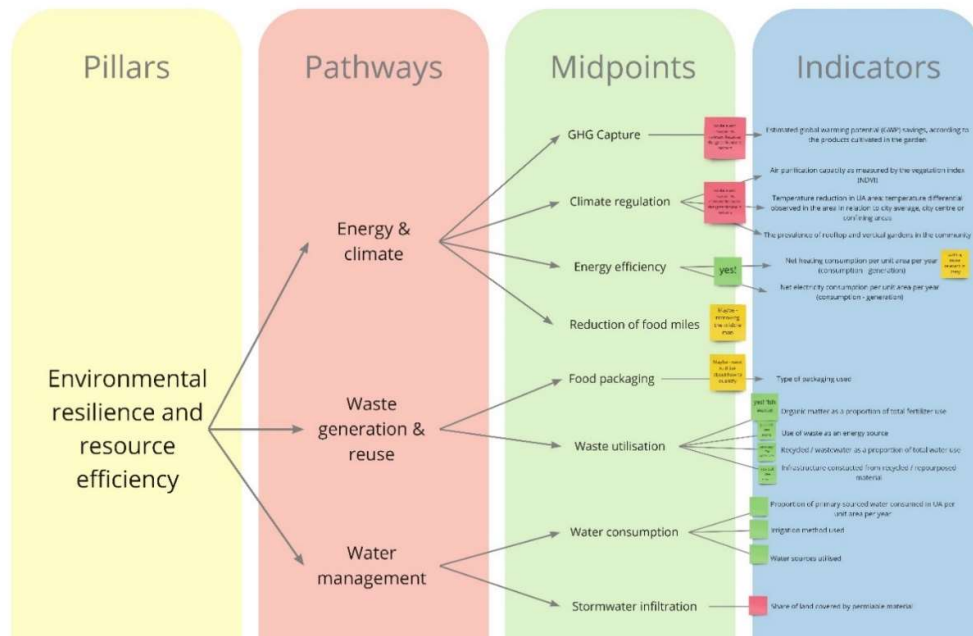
Pillars

Pathways

Midpoints

Indicators

Environmental resilience and resource efficiency

Energy & climate

Waste generation & reuse

Water management

GHG Capture

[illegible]

Estimated global warming potential (GWP) savings, according to the products cultivated in the garden

Climate regulation

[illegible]

Air purification capacity as measured by the vegetation index (NDVI)

Temperature reduction in UA area: temperature differential observed in the area in relation to city average, city centre or confining areas

The prevalence of rooftop and vertical gardens in the community

Energy efficiency

yes!

Net heating consumption per unit area per year (consumption - generation)

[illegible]

Net electricity consumption per unit area per year (consumption - generation)

Reduction of food miles

Maybe - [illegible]

Food packaging

Maybe - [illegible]

Type of packaging used

Waste utilisation

yes! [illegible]

Organic matter as a proportion of total fertilizer use

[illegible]

Use of waste as an energy source

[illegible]

Recycled / wastewater as a proportion of total water use

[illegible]

Infrastructure constructed from recycled / repurposed material

Water consumption

Proportion of primary sourced water consumed in UA per unit area per year

Irrigation method used

Water sources utilised

Stormwater infiltration

Share of land covered by permeable material